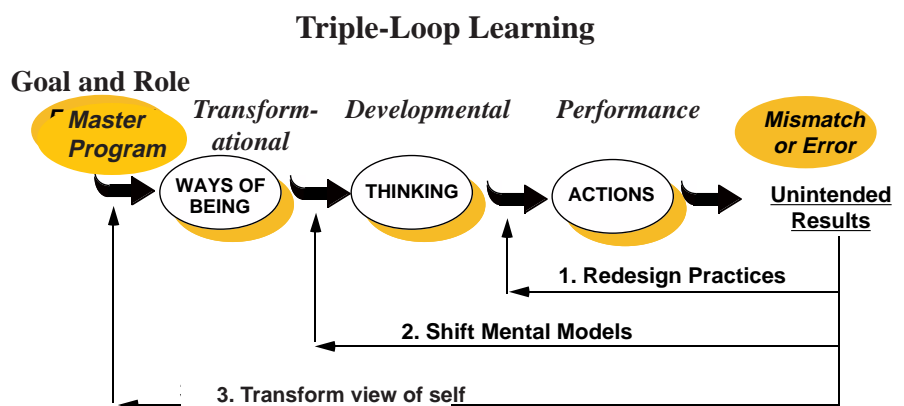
Triple-Loop Learning

Goal and Role

Master Program

Transformational

Developmental

Performance

Mismatch or Error

WAYS OF BEING

THINKING

ACTIONS

Unintended Results

1. Redesign Practices

2. Shift Mental Models

3. Transform view of self